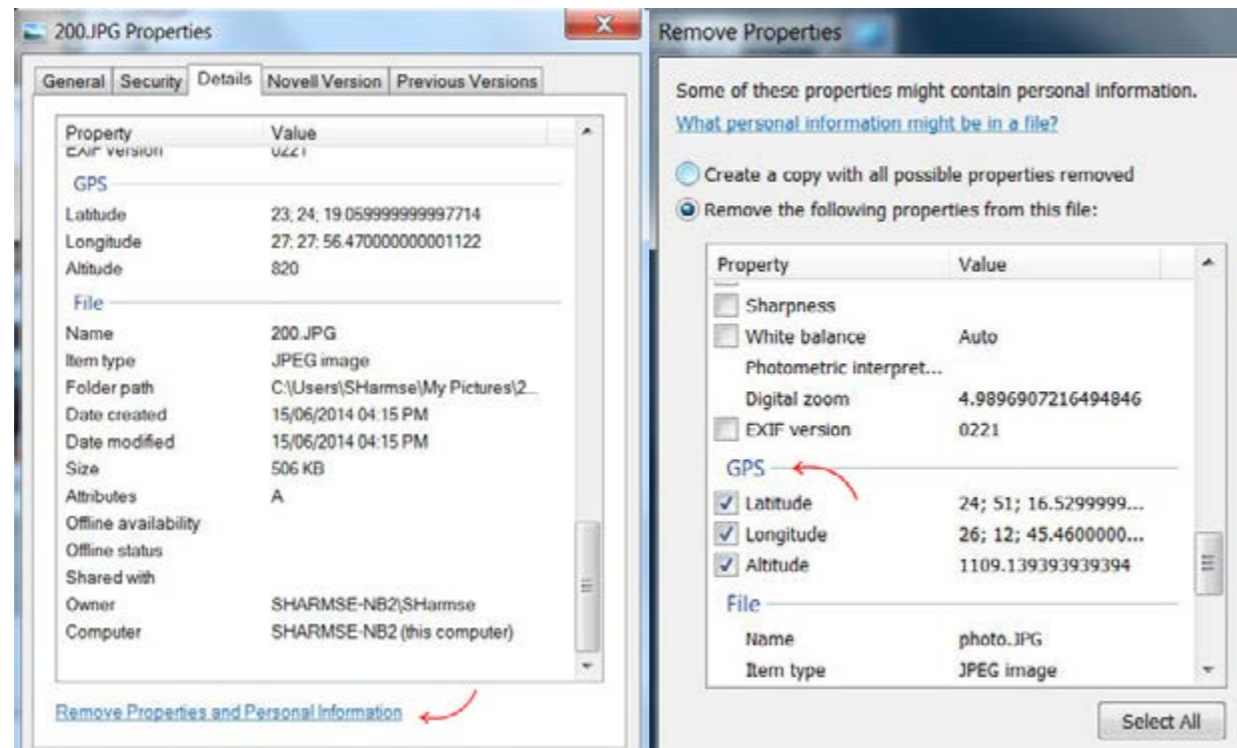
200.JPG Properties

General | Security | Details | Novell Version | Previous Versions

| Property | Value |
|---|---|
| EXIF version | 0221 |
| GPS | |
| Latitude | 23; 24; 19.059999999997714 |
| Longitude | 27; 27; 56.470000000001122 |
| Altitude | 820 |
| File | |
| Name | 200.JPG |
| Item type | JPEG image |
| Folder path | C:\Users\SHarmse\My Pictures\2... |
| Date created | 15/06/2014 04:15 PM |
| Date modified | 15/06/2014 04:15 PM |
| Size | 506 KB |
| Attributes | A |
| Offline availability | |
| Offline status | |
| Shared with | |
| Owner | SHARMSE-NB2\SHarmse |
| Computer | SHARMSE-NB2 (this computer) |

Remove Properties and Personal Information

Remove Properties

Some of these properties might contain personal information.

What personal information might be in a file?

Create a copy with all possible properties removed

Remove the following properties from this file:

| Property | Value |
|---|---|
| Sharpness | |
| White balance | Auto |
| Photometric interpret... | |
| Digital zoom | 4.9896907216494846 |
| EXIF version | 0221 |
| GPS | |
| Latitude | 24; 51; 16.5299999... |
| Longitude | 26; 12; 45.4600000... |
| Altitude | 1109.139393939394 |
| File | |
| Name | photo.JPG |
| Item type | JPEG image |

Select All